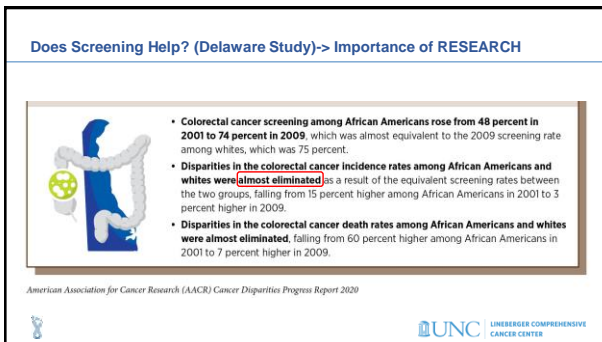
Does Screening Help? (Delaware Study)-> Importance of RESEARCH

- Colorectal cancer screening among African Americans rose from 48 percent in 2001 to 74 percent in 2009, which was almost equivalent to the 2009 screening rate among whites, which was 75 percent.
- Disparities in the colorectal cancer incidence rates among African Americans and whites were almost eliminated as a result of the equivalent screening rates between the two groups, falling from 15 percent higher among African Americans in 2001 to 3 percent higher in 2009.
- Disparities in the colorectal cancer death rates among African Americans and whites were almost eliminated, falling from 60 percent higher among African Americans in 2001 to 7 percent higher in 2009.

American Association for Cancer Research (AACR) Cancer Disparities Progress Report 2020

UNC LINEBERGER COMPREHENSIVE CANCER CENTER